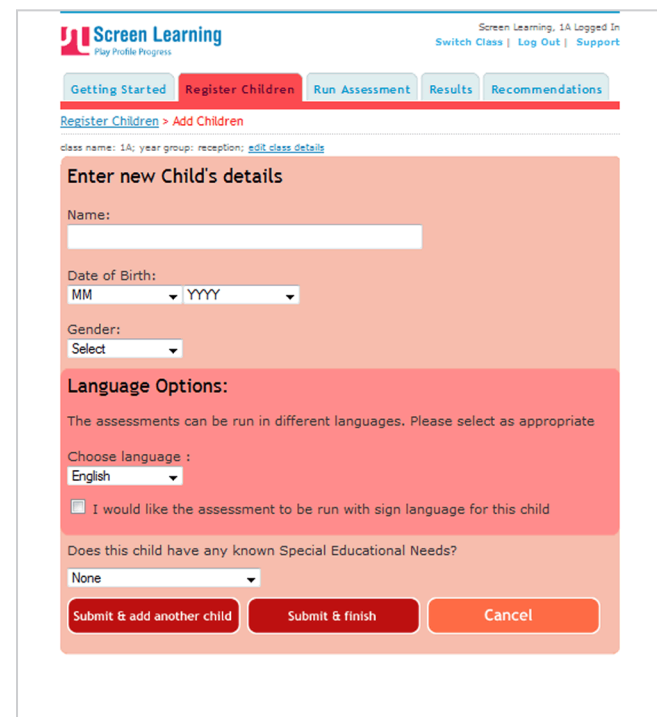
Screen Learning
Play Profile Progress

Screen Learning, 1A Logged In
Switch Class | Log Out | Support

Getting Started
Register Children
Run Assessment
Results
Recommendations

Register Children > Add Children

class name: 1A; year group: reception; edit class details

Enter new Child's details

Name:

Date of Birth:
MM
YYYY

Gender:
Select

Language Options:

The assessments can be run in different languages. Please select as appropriate

Choose language :
English

I would like the assessment to be run with sign language for this child

Does this child have any known Special Educational Needs?

None

Submit & add another child
Submit & finish
Cancel